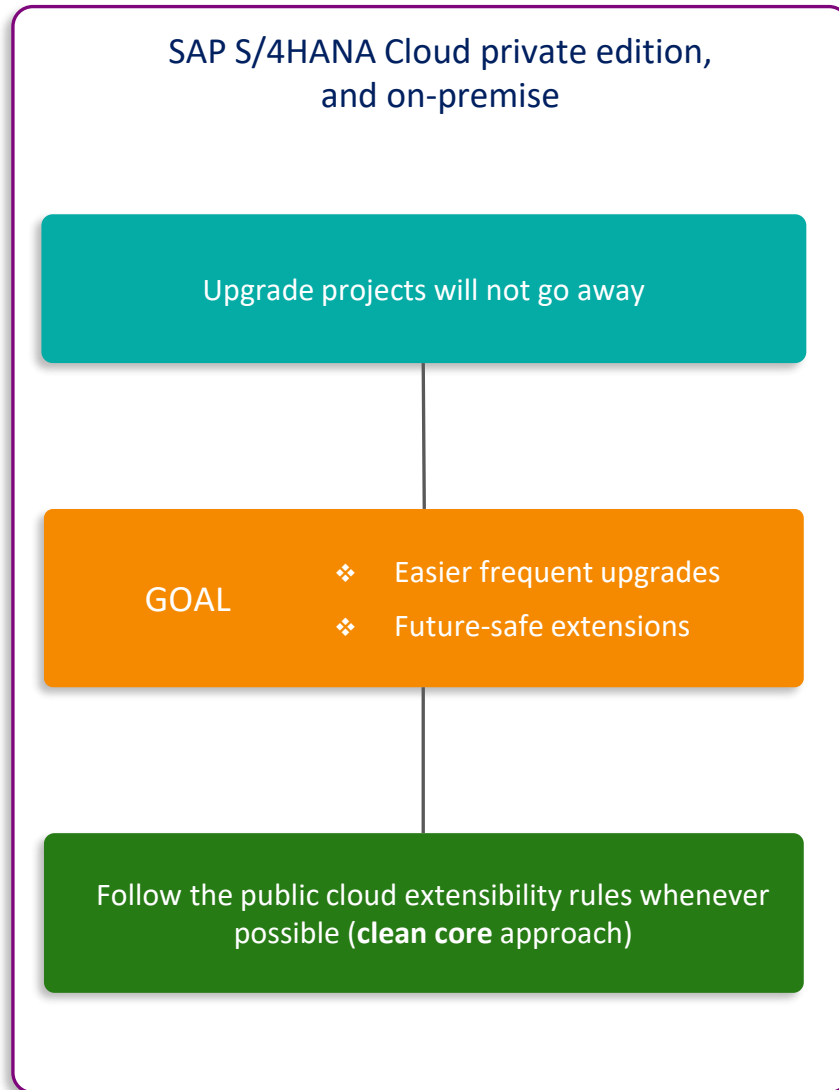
SAP S/4HANA Cloud private edition, and on-premise

Upgrade projects will not go away

GOAL

❖ Easier frequent upgrades
❖ Future-safe extensions

Follow the public cloud extensibility rules whenever possible (**clean core** approach)